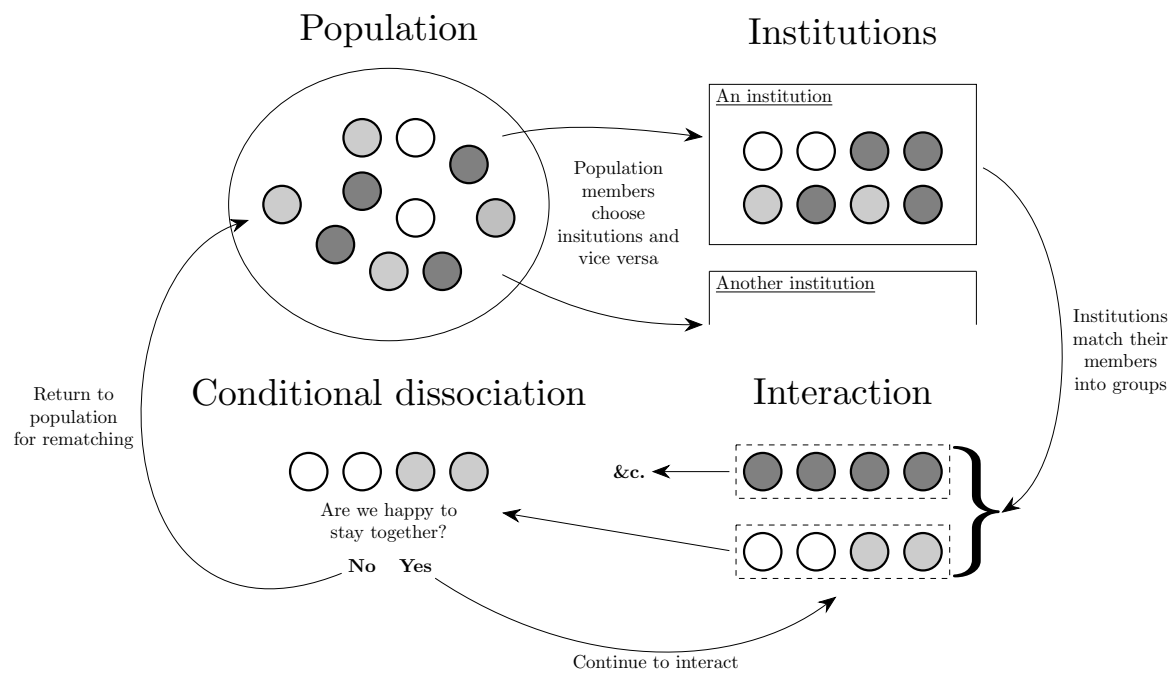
Population

Institutions

An institution

Population members choose insitutions and vice versa

Another institution

Institutions match their members into groups

Return to population for rematching

Conditional dissociation

Interaction

&c.

Are we happy to stay together?

No Yes

Continue to interact